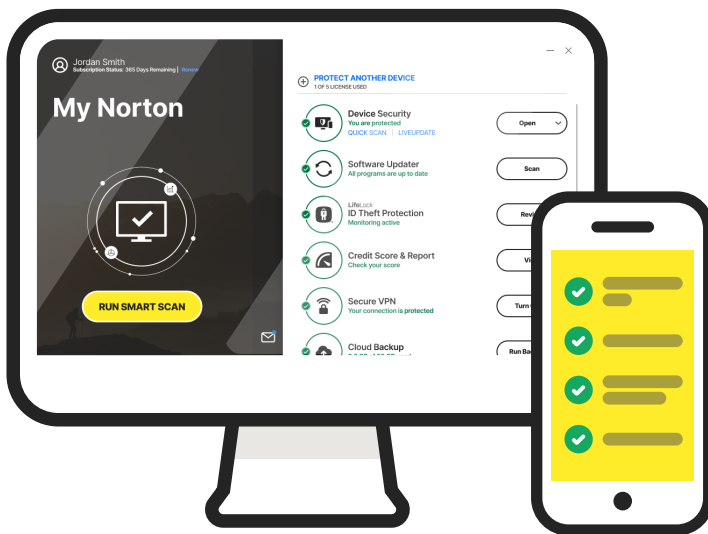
Jordan Smith
Subscription Status: 365 Days Remaining | Renew

My Norton

RUN SMART SCAN

PROTECT ANOTHER DEVICE
1 OF 5 LICENSE USED

Device Security
You are protected
QUICK SCAN | LIVEUPDATE
Open

Software Updater
All programs are up to date
Scan

LifeLock
ID Theft Protection
Monitoring active
Revi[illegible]

Credit Score & Report
Check your score
Vi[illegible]

Secure VPN
Your connection is protected
Turn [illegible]

Cloud Backup
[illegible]
Run Bac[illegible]